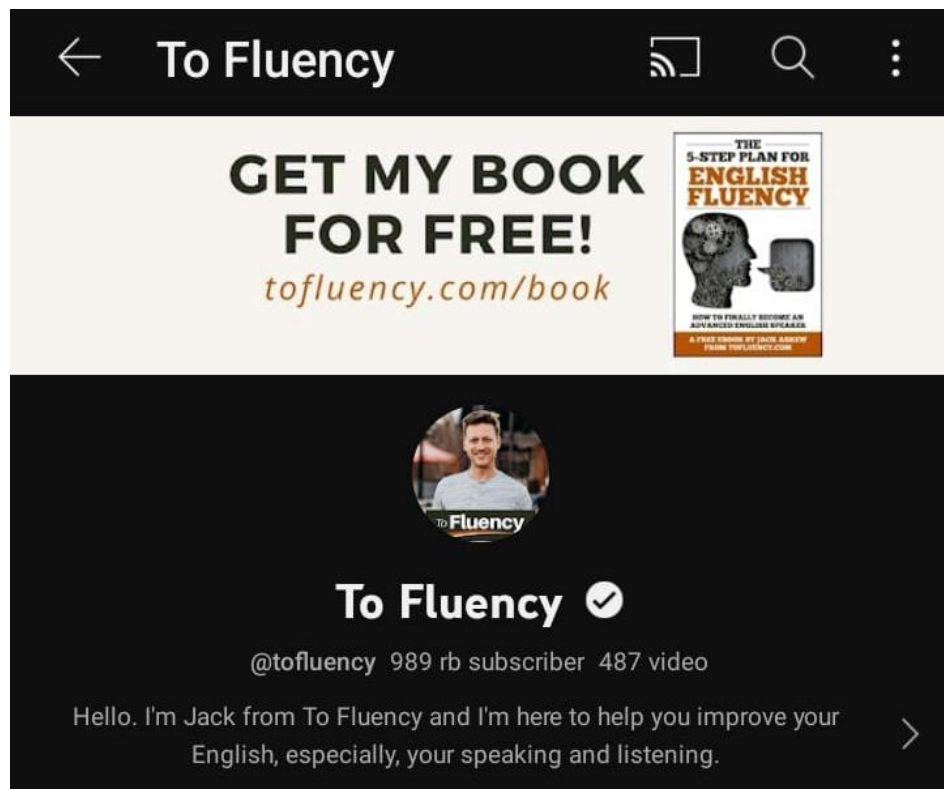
To Fluency

GET MY BOOK FOR FREE!
tofluency.com/book

THE 5-STEP PLAN FOR ENGLISH FLUENCY
HOW TO FINALLY BECOME AN ADVANCED ENGLISH SPEAKER
A FREE EBOOK BY JACK ASKEW FROM TOFLUENCY.COM

To Fluency

To Fluency

@tofluency 989 rb subscriber 487 video

Hello. I'm Jack from To Fluency and I'm here to help you improve your English, especially, your speaking and listening.